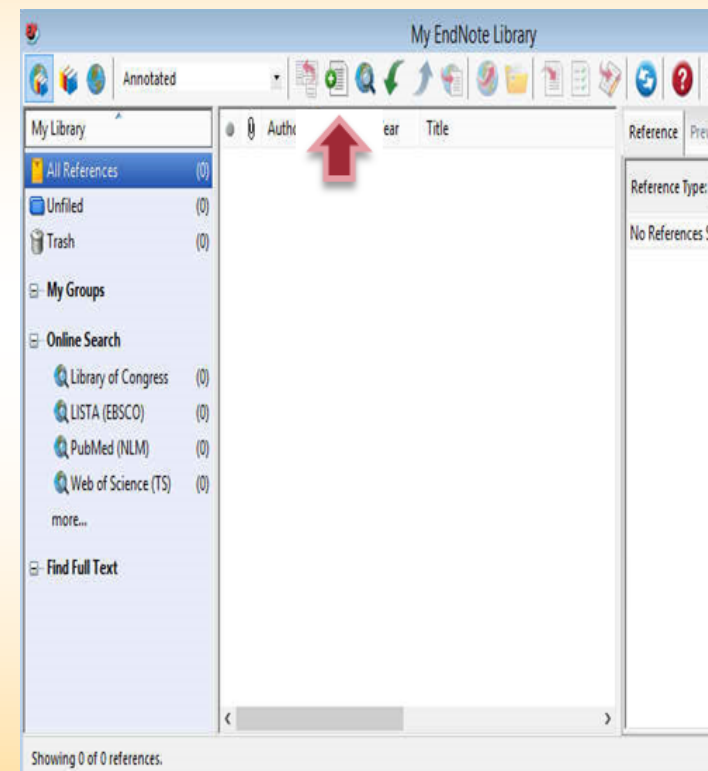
My EndNote Library

Annotated

My Library

All References (0)
Unfiled (0)
Trash (0)

My Groups

Online Search
Library of Congress (0)
LISTA (EBSCO) (0)
PubMed (NLM) (0)
Web of Science (TS) (0)
more...

Find Full Text

Autho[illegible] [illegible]ear Title

Reference Pre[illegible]

Reference Type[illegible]

No References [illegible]

Showing 0 of 0 references.